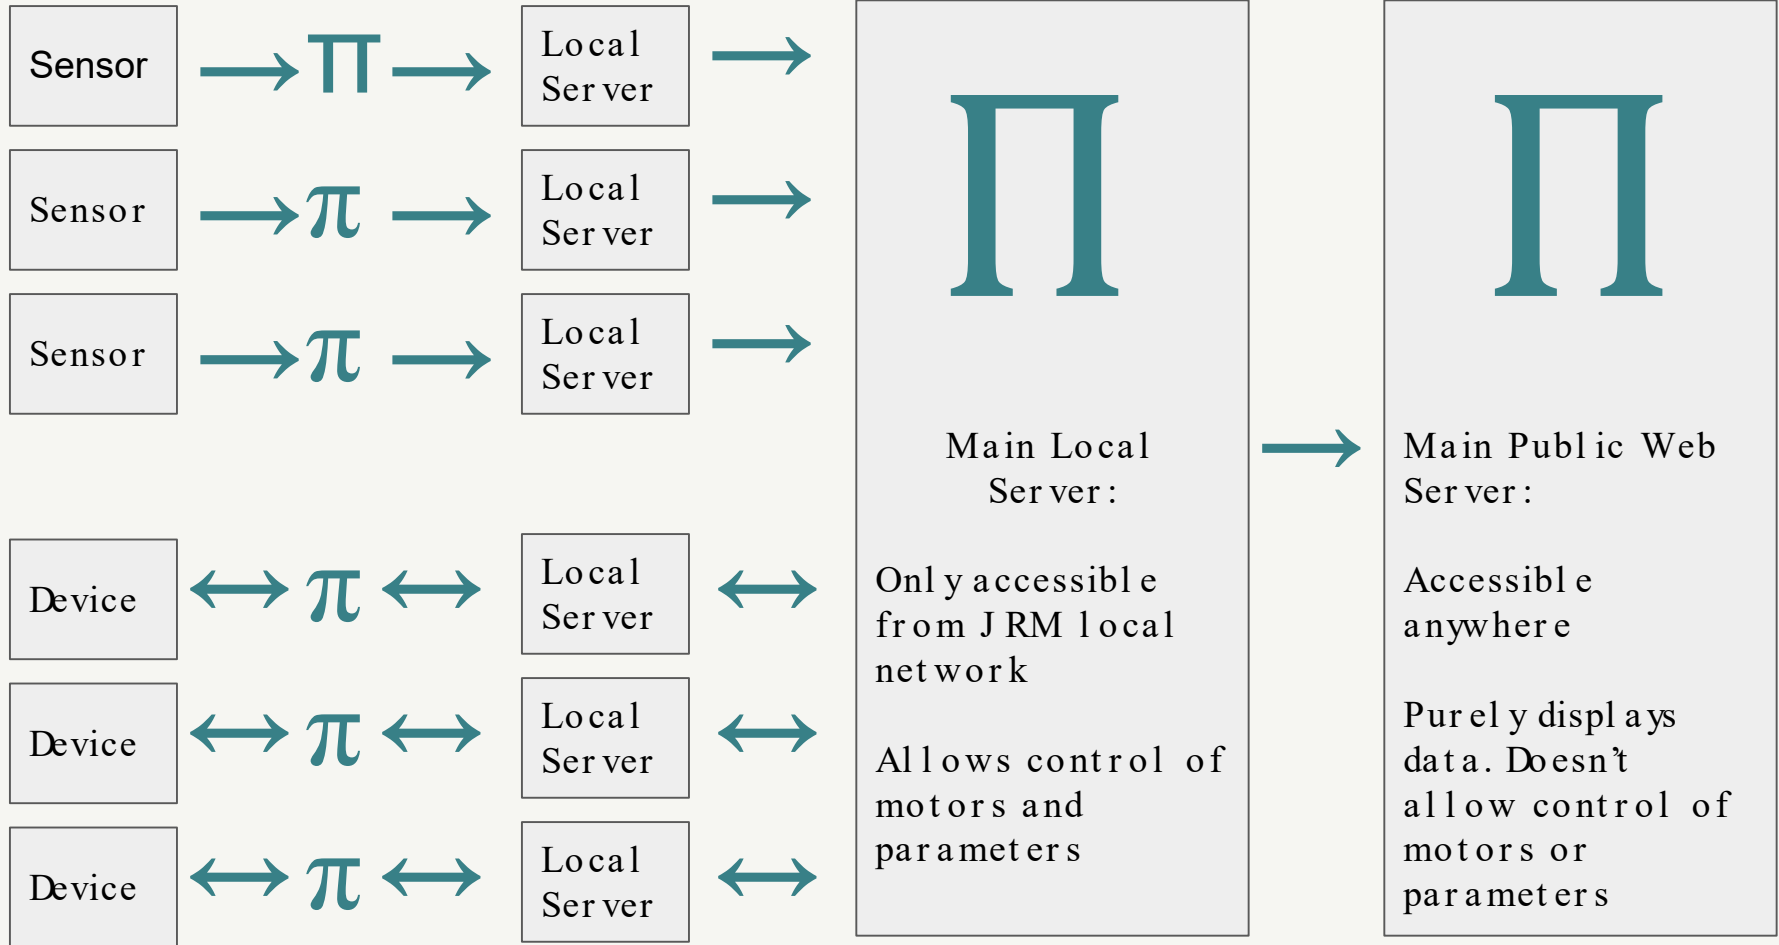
Sensor $\rightarrow \Pi \rightarrow$ Local Server $\rightarrow$

Sensor $\rightarrow \pi \rightarrow$ Local Server $\rightarrow$

Sensor $\rightarrow \pi \rightarrow$ Local Server $\rightarrow$

Device $\leftrightarrow \pi \leftrightarrow$ Local Server $\leftrightarrow$

Device $\leftrightarrow \pi \leftrightarrow$ Local Server $\leftrightarrow$

Device $\leftrightarrow \pi \leftrightarrow$ Local Server $\leftrightarrow$

$\Pi$

Main Local Server:

Only accessible from JRM local network

Allows control of motors and parameters

$\rightarrow$

$\Pi$

Main Public Web Server:

Accessible anywhere

Purely displays data. Doesn't allow control of motors or parameters